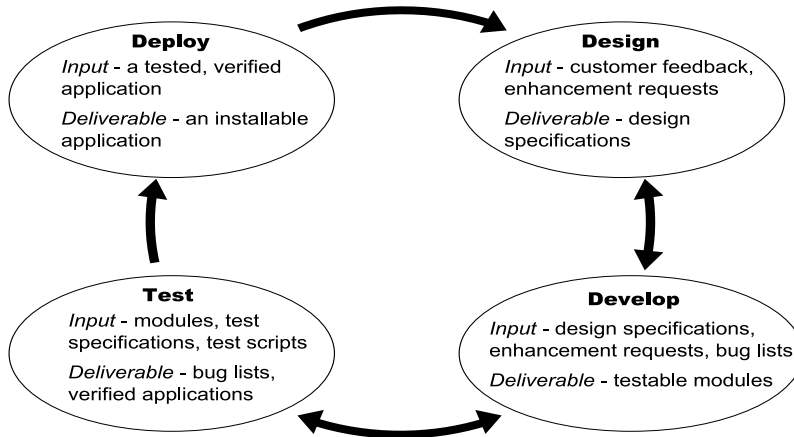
Deploy
Input - a tested, verified application
Deliverable - an installable application

Design
Input - customer feedback, enhancement requests
Deliverable - design specifications

Test
Input - modules, test specifications, test scripts
Deliverable - bug lists, verified applications

Develop
Input - design specifications, enhancement requests, bug lists
Deliverable - testable modules